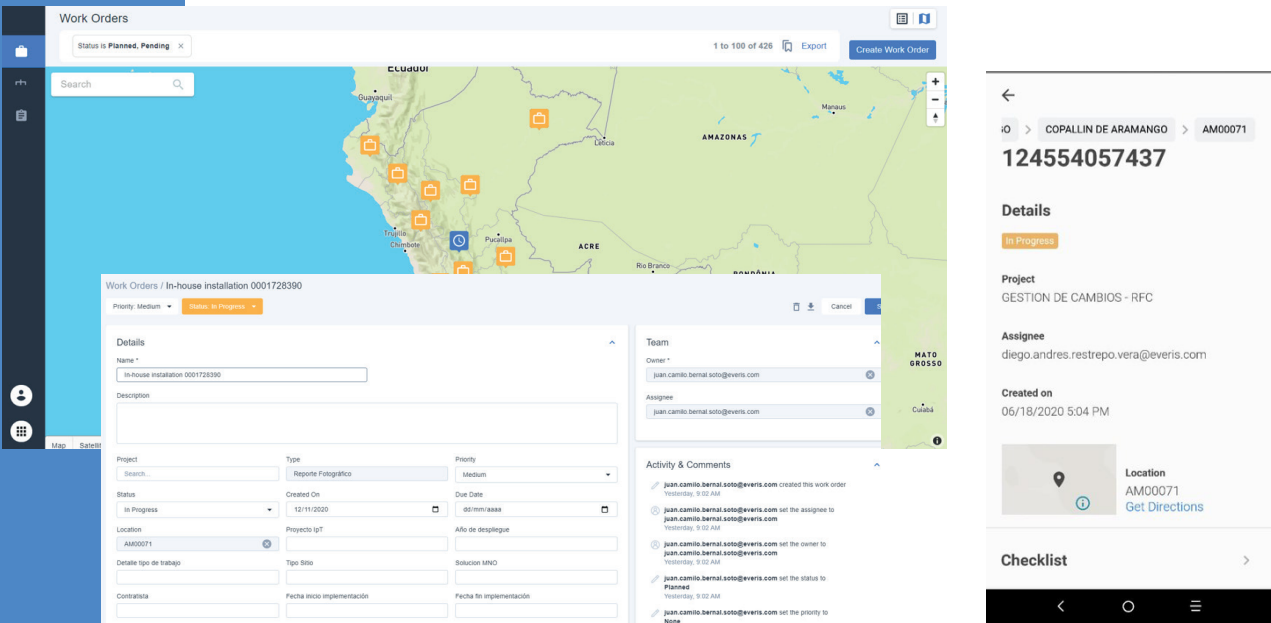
Work Orders

Status is Planned, Pending ×

1 to 100 of 426 Export Create Work Order

Search

Ecuador
Guayaquil
Manaus
AMAZONAS
Leticia
Trujillo
Chimbote
Pucallpa
ACRE
Rio Branco
RONDÔNIA
MATO GROSSO
Cuiabá

Map Satellit

Work Orders / In-house installation 0001728390

Priority: Medium Status: In Progress

Cancel

Details

Name *
In-house installation 0001728390

Description

Project
Search...

Type
Reporte Fotográfico

Priority
Medium

Status
In Progress

Created On
12/11/2020

Due Date
dd/mm/aaaa

Location
AM00071

Proyecto IpT

Año de despliegue

Detalle tipo de trabajo

Tipo Sitio

Solucion MNO

Contratista

Fecha inicio implementación

Fecha fin implementación

Team

Owner *
juan.camilo.bernal.soto@everis.com

Assignee
juan.camilo.bernal.soto@everis.com

Activity & Comments

juan.camilo.bernal.soto@everis.com created this work order
Yesterday, 9:02 AM

juan.camilo.bernal.soto@everis.com set the assignee to juan.camilo.bernal.soto@everis.com
Yesterday, 9:02 AM

juan.camilo.bernal.soto@everis.com set the owner to juan.camilo.bernal.soto@everis.com
Yesterday, 9:02 AM

juan.camilo.bernal.soto@everis.com set the status to Planned
Yesterday, 9:02 AM

juan.camilo.bernal.soto@everis.com set the priority to None

SO > COPALLIN DE ARAMANGO > AM00071

124554057437

Details

In Progress

Project
GESTION DE CAMBIOS - RFC

Assignee
diego.andres.restrepo.vera@everis.com

Created on
06/18/2020 5:04 PM

Location
AM00071
Get Directions

Checklist